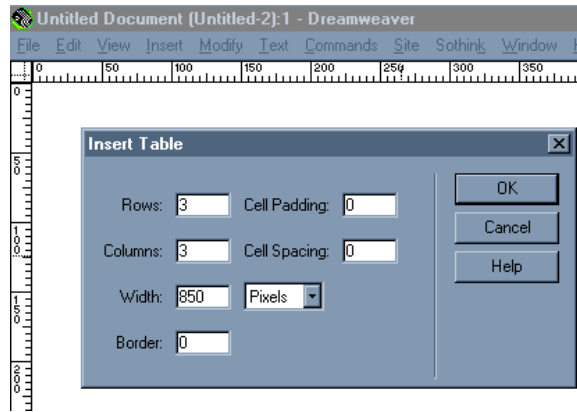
Untitled Document (Untitled-2):1 - Dreamweaver

File Edit View Insert Modify Text Commands Site Sothink Window

0 50 100 150 200 250 300 350

0 50 100 150 200

Insert Table

Rows: 3
Cell Padding: 0
Columns: 3
Cell Spacing: 0
Width: 850
Pixels
Border: 0

OK
Cancel
Help